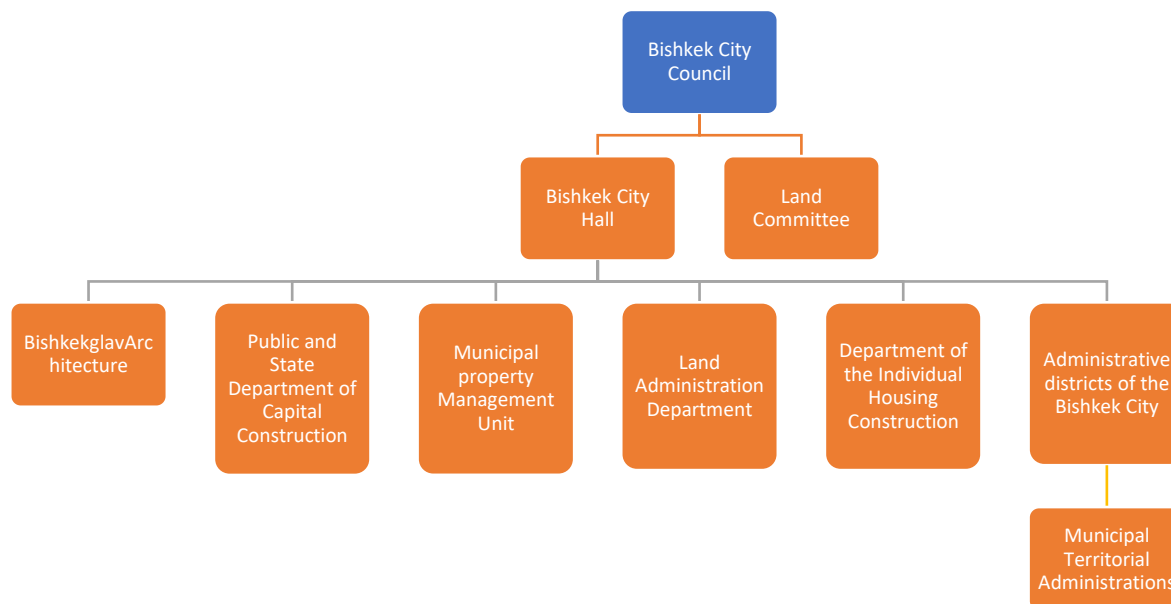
Bishkek City Council

Bishkek City Hall

Land Committee

BishkekglavArchitecture

Public and State Department of Capital Construction

Municipal property Management Unit

Land Administration Department

Department of the Individual Housing Construction

Administrative districts of the Bishkek City

Municipal Territorial Administrations